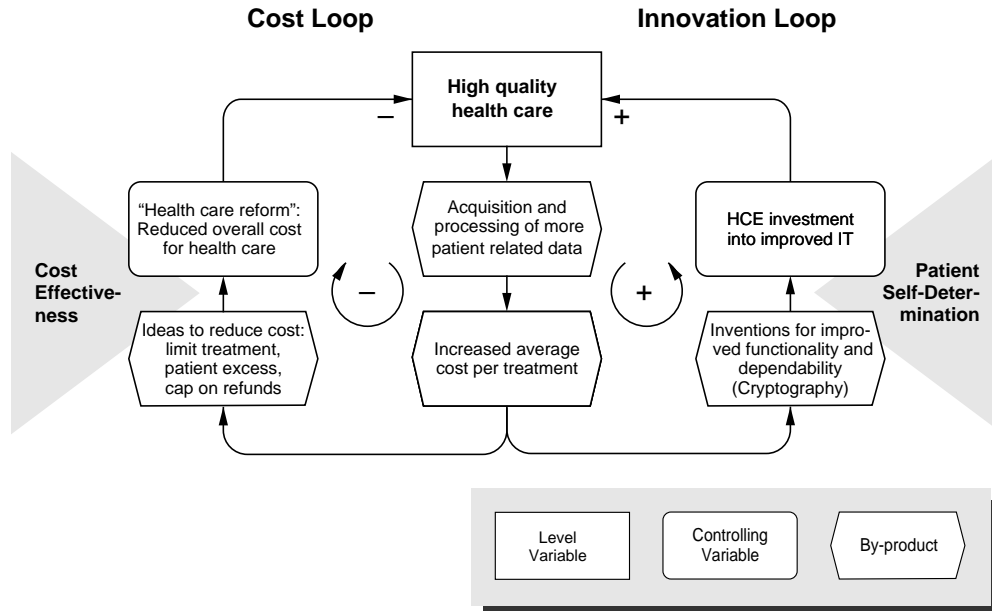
Cost Loop

Innovation Loop

High quality health care

–

+

"Health care reform": Reduced overall cost for health care

Acquisition and processing of more patient related data

HCE investment into improved IT

Cost Effectiveness

–

+

Patient Self-Determination

Ideas to reduce cost: limit treatment, patient excess, cap on refunds

Increased average cost per treatment

Inventions for improved functionality and dependability (Cryptography)

Level Variable

Controlling Variable

By-product